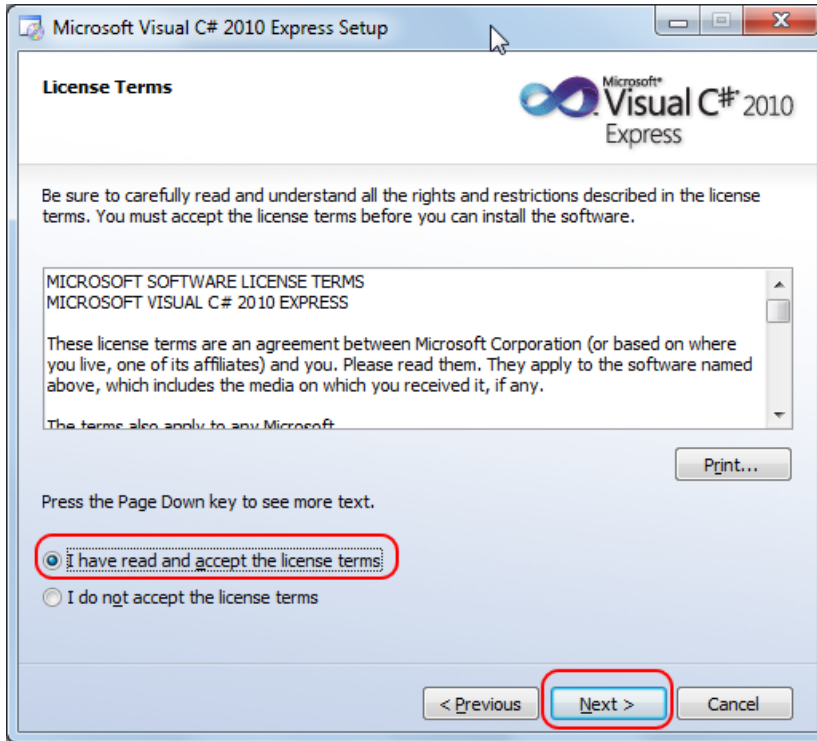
Microsoft Visual C# 2010 Express Setup

License Terms

Microsoft® Visual C#® 2010 Express

Be sure to carefully read and understand all the rights and restrictions described in the license terms. You must accept the license terms before you can install the software.

MICROSOFT SOFTWARE LICENSE TERMS
MICROSOFT VISUAL C# 2010 EXPRESS

These license terms are an agreement between Microsoft Corporation (or based on where you live, one of its affiliates) and you. Please read them. They apply to the software named above, which includes the media on which you received it, if any.

The terms also apply to any Microsoft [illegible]

Print...

Press the Page Down key to see more text.

I have read and accept the license terms

I do not accept the license terms

< Previous

Next >

Cancel